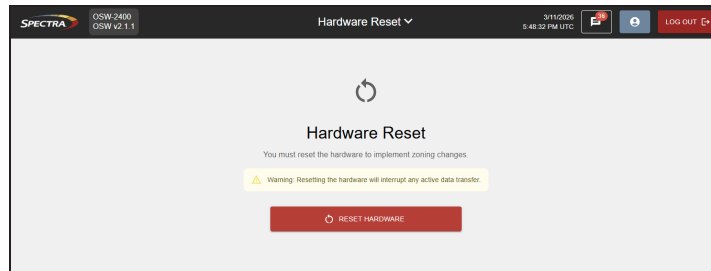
SPECTRA
OSW-2400
OSW v2.1.1

Hardware Reset

3/11/2026
5:48:32 PM UTC

35

LOG OUT

Hardware Reset

You must reset the hardware to implement zoning changes.

Warning: Resetting the hardware will interrupt any active data transfer.

RESET HARDWARE